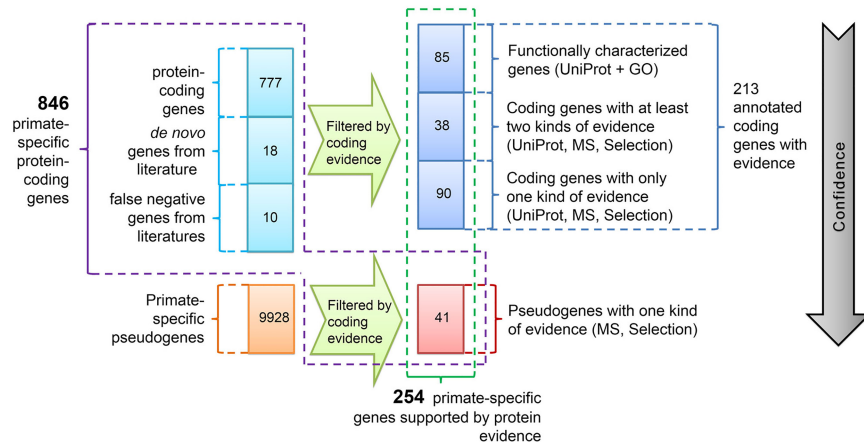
846 primate-specific protein-coding genes

protein-coding genes

777

de novo genes from literature

18

false negative genes from literatures

10

Primate-specific pseudogenes

9928

Filtered by coding evidence

Filtered by coding evidence

85

Functionally characterized genes (UniProt + GO)

38

Coding genes with at least two kinds of evidence (UniProt, MS, Selection)

90

Coding genes with only one kind of evidence (UniProt, MS, Selection)

213 annotated coding genes with evidence

41

Pseudogenes with one kind of evidence (MS, Selection)

254 primate-specific genes supported by protein evidence

Confidence